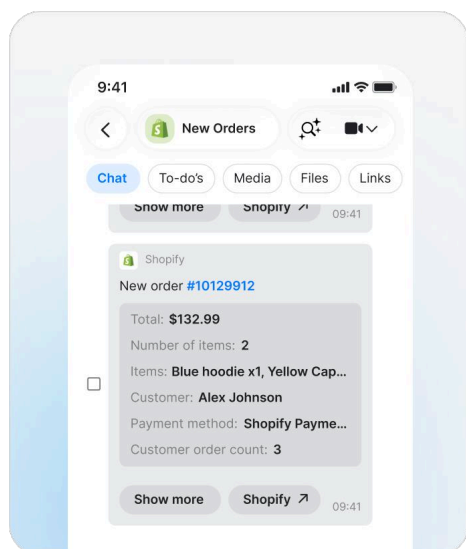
9:41

New Orders

Chat To-do's Media Files Links

Show more Shopify ↗ 09:41

Shopify

New order #10129912

Total: **$132.99**

Number of items: **2**

Items: **Blue hoodie x1, Yellow Cap...**

Customer: **Alex Johnson**

Payment method: **Shopify Payme...**

Customer order count: **3**

Show more Shopify ↗ 09:41